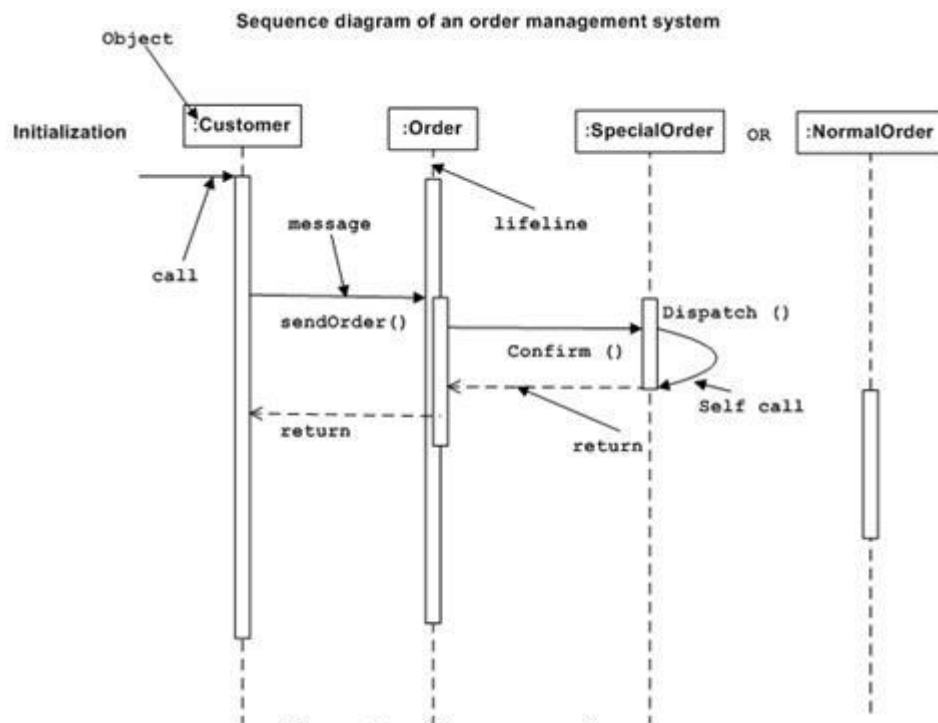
Sequence diagram of an order management system

Object

Initialization

:Customer

:Order

:SpecialOrder

OR

:NormalOrder

lifeline

message

call

sendOrder()

Dispatch ()

Confirm ()

Self call

return

return